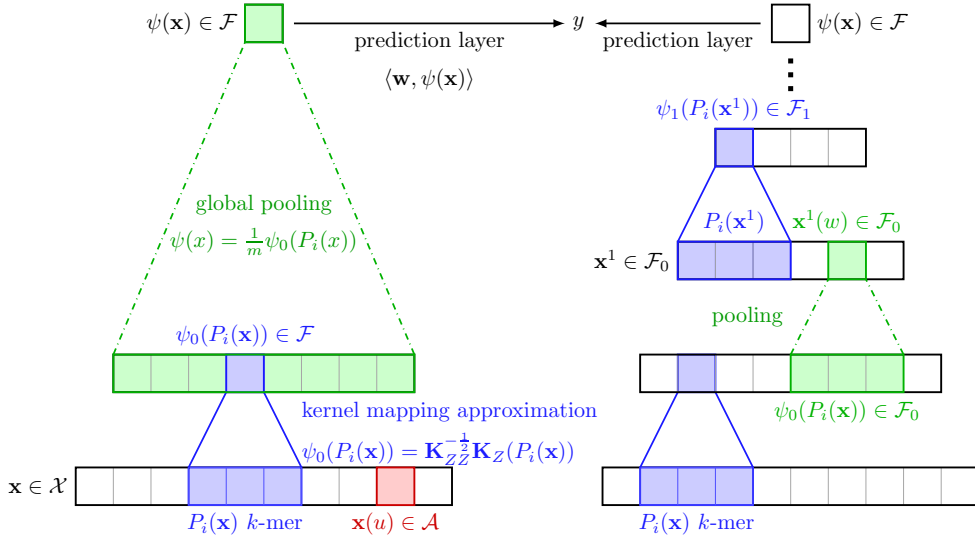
$\psi(\mathbf{x}) \in \mathcal{F}$

prediction layer

$\langle \mathbf{w}, \psi(\mathbf{x}) \rangle$

$y$

prediction layer

$\psi(\mathbf{x}) \in \mathcal{F}$

$\psi_1(P_i(\mathbf{x}^1)) \in \mathcal{F}_1$

global pooling

$\psi(x) = \frac{1}{m}\psi_0(P_i(x))$

$P_i(\mathbf{x}^1)$

$\mathbf{x}^1(w) \in \mathcal{F}_0$

$\mathbf{x}^1 \in \mathcal{F}_0$

pooling

$\psi_0(P_i(\mathbf{x})) \in \mathcal{F}$

kernel mapping approximation

$\psi_0(P_i(\mathbf{x})) = \mathbf{K}_{ZZ}^{-\frac{1}{2}}\mathbf{K}_Z(P_i(\mathbf{x}))$

$\psi_0(P_i(\mathbf{x})) \in \mathcal{F}_0$

$\mathbf{x} \in \mathcal{X}$

$P_i(\mathbf{x})$ $k$-mer

$\mathbf{x}(u) \in \mathcal{A}$

$P_i(\mathbf{x})$ $k$-mer